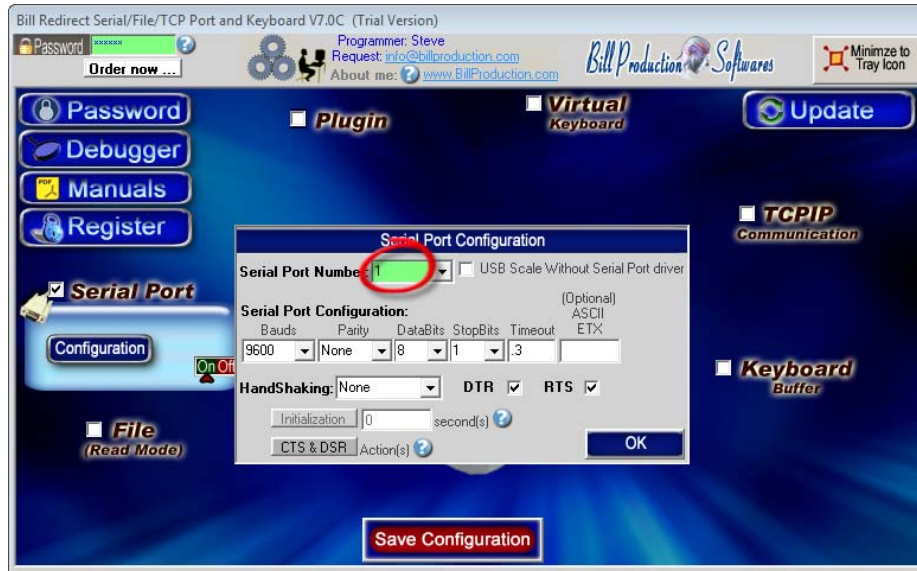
Bill Redirect Serial/File/TCP Port and Keyboard V7.0C (Trial Version)

Password ******

Order now ...

Programmer: Steve
Request: info@billproduction.com
About me: www.BillProduction.com

Bill Production Softwares

Minimze to Tray Icon

Password

Debugger

Manuals

Register

Plugin

Virtual Keyboard

Update

TCPIP Communication

Serial Port

Configuration

On Off

File (Read Mode)

Keyboard Buffer

Serial Port Configuration

Serial Port Numbe 1

USB Scale Without Serial Port driver

Serial Port Configuration:

| Bauds | Parity | DataBits | StopBits | Timeout | (Optional) ASCII ETX |
|---|---|---|---|---|---|
| 9600 | None | 8 | 1 | .3 | |

HandShaking: None DTR RTS

Initialization 0 second(s)

CTS & DSR Action(s)

OK

Save Configuration